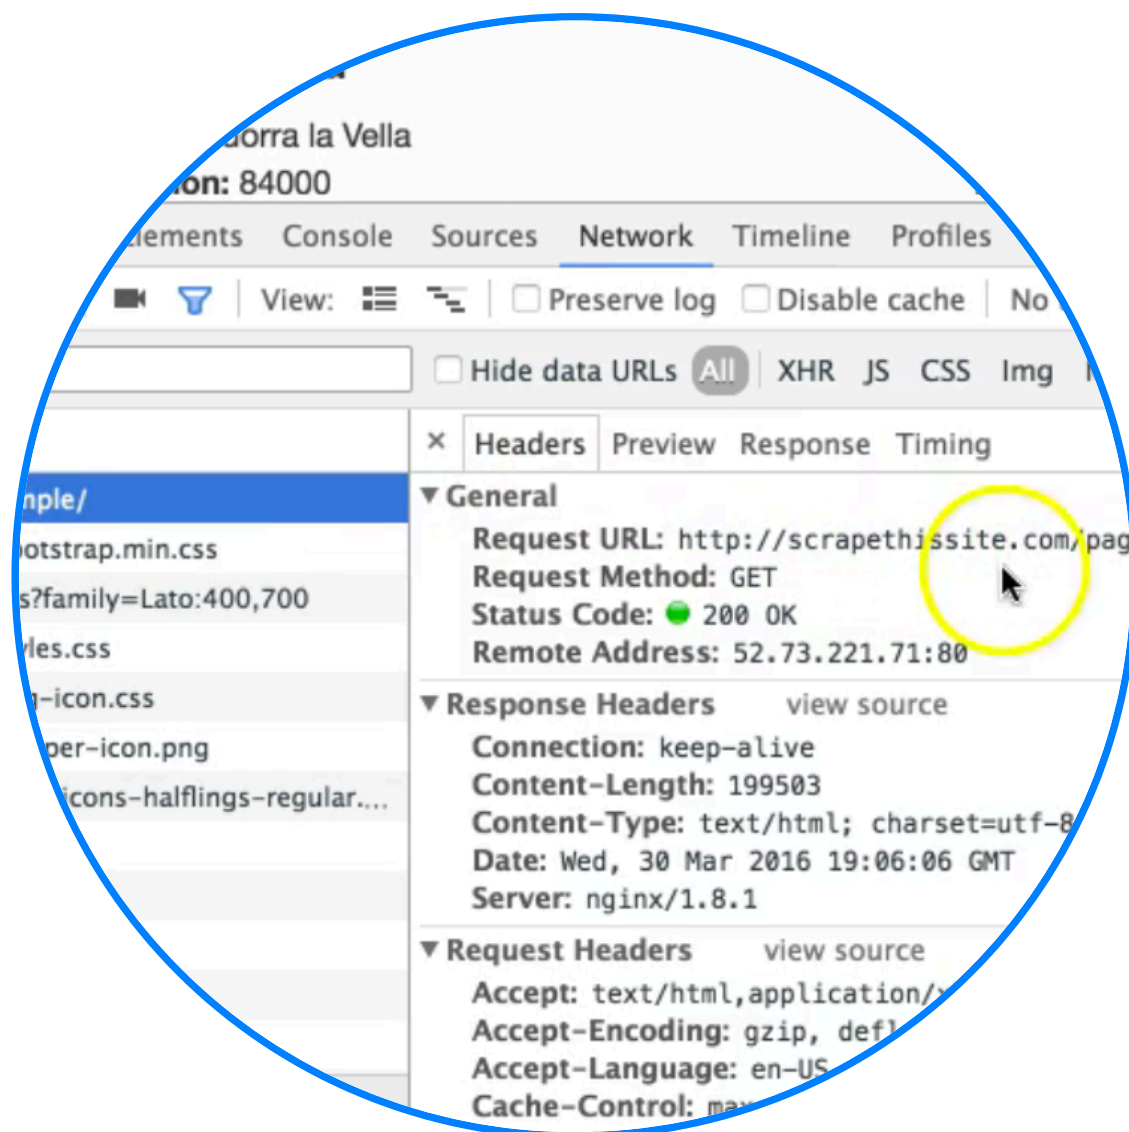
dorra la Vella
ion: 84000

lements Console Sources Network Timeline Profiles

View: Preserve log Disable cache No

Hide data URLs All XHR JS CSS Img

× Headers Preview Response Timing

nple/
otstrap.min.css
s?family=Lato:400,700
yles.css
-icon.css
per-icon.png
icons-halflings-regular....

▼ General
Request URL: http://scrapethissite.com/pag
Request Method: GET
Status Code: 200 OK
Remote Address: 52.73.221.71:80

▼ Response Headers view source
Connection: keep-alive
Content-Length: 199503
Content-Type: text/html; charset=utf-8
Date: Wed, 30 Mar 2016 19:06:06 GMT
Server: nginx/1.8.1

▼ Request Headers view source
Accept: text/html,application/x
Accept-Encoding: gzip, defl
Accept-Language: en-US
Cache-Control: max